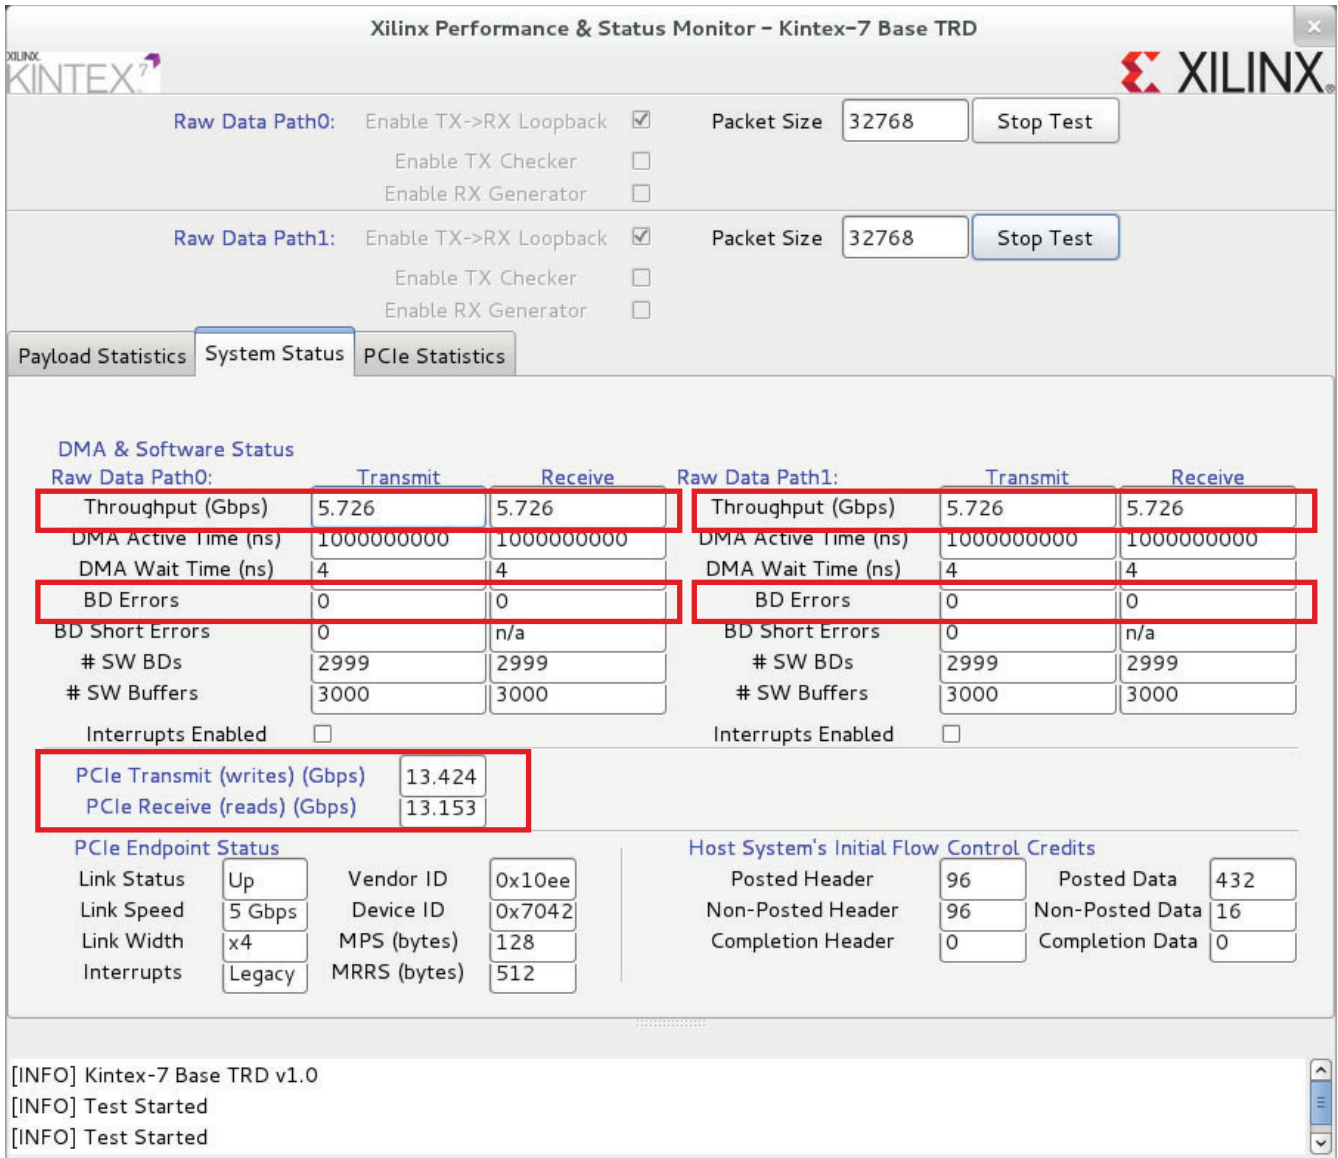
Xilinx Performance & Status Monitor - Kintex-7 Base TRD

XILINX KINTEX 7

XILINX

Raw Data Path0: Enable TX->RX Loopback ☑ Packet Size 32768 Stop Test
Enable TX Checker ☐
Enable RX Generator ☐

Raw Data Path1: Enable TX->RX Loopback ☑ Packet Size 32768 Stop Test
Enable TX Checker ☐
Enable RX Generator ☐

Payload Statistics | System Status | PCIe Statistics

DMA & Software Status

| Raw Data Path0: | Transmit | Receive | Raw Data Path1: | Transmit | Receive |
|---|---|---|---|---|---|
| Throughput (Gbps) | 5.726 | 5.726 | Throughput (Gbps) | 5.726 | 5.726 |
| DMA Active Time (ns) | 1000000000 | 1000000000 | DMA Active Time (ns) | 1000000000 | 1000000000 |
| DMA Wait Time (ns) | 4 | 4 | DMA Wait Time (ns) | 4 | 4 |
| BD Errors | 0 | 0 | BD Errors | 0 | 0 |
| BD Short Errors | 0 | n/a | BD Short Errors | 0 | n/a |
| # SW BDs | 2999 | 2999 | # SW BDs | 2999 | 2999 |
| # SW Buffers | 3000 | 3000 | # SW Buffers | 3000 | 3000 |

Interrupts Enabled ☐ Interrupts Enabled ☐

PCIe Transmit (writes) (Gbps) 13.424
PCIe Receive (reads) (Gbps) 13.153

PCIe Endpoint Status

| Link Status | Up | Vendor ID | 0x10ee |
|---|---|---|---|
| Link Speed | 5 Gbps | Device ID | 0x7042 |
| Link Width | x4 | MPS (bytes) | 128 |
| Interrupts | Legacy | MRRS (bytes) | 512 |

Host System's Initial Flow Control Credits

| Posted Header | 96 | Posted Data | 432 |
|---|---|---|---|
| Non-Posted Header | 96 | Non-Posted Data | 16 |
| Completion Header | 0 | Completion Data | 0 |

[INFO] Kintex-7 Base TRD v1.0
[INFO] Test Started
[INFO] Test Started